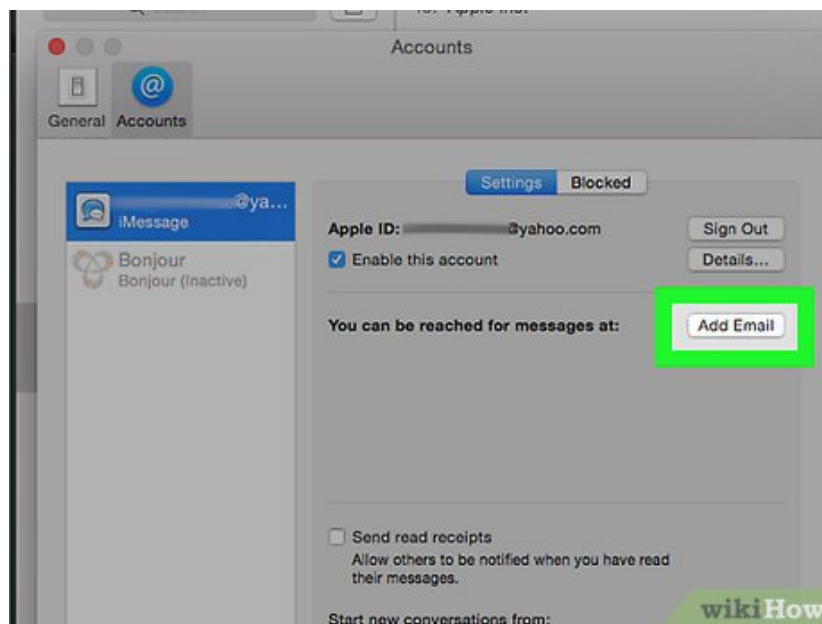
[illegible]

Accounts

General Accounts

@ya...
iMessage

Bonjour
Bonjour (Inactive)

Settings Blocked

Apple ID: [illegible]@yahoo.com

Sign Out

Enable this account

Details...

You can be reached for messages at:

Add Email

Send read receipts
Allow others to be notified when you have read their messages.

Start new conversations from:

wikiHow